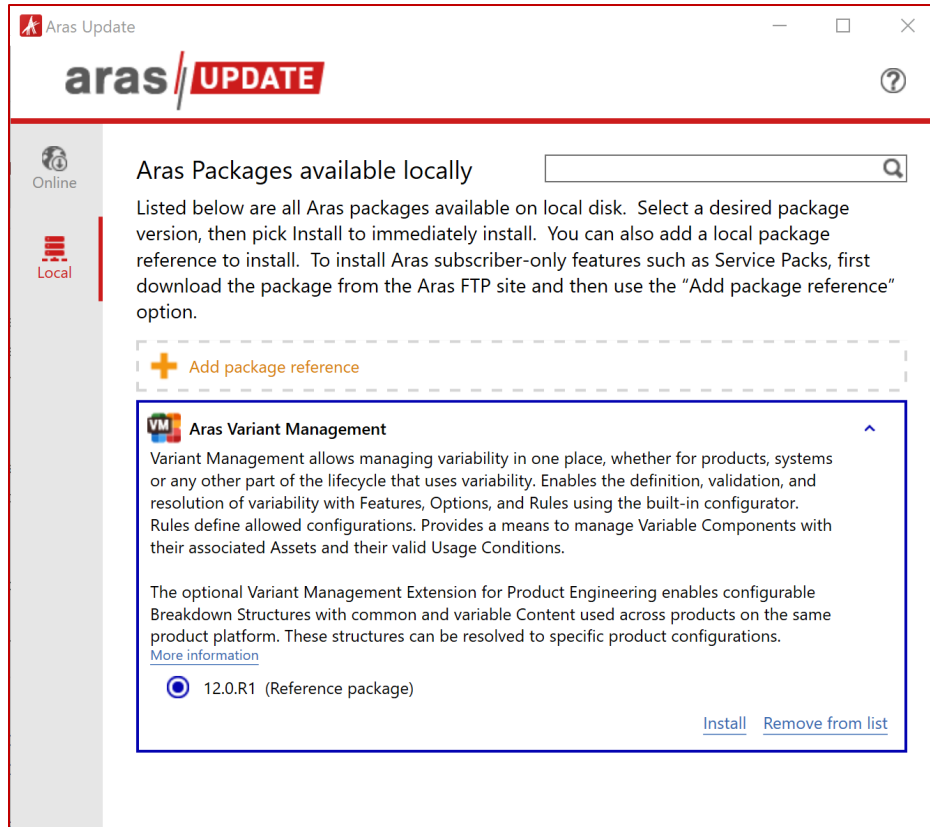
Aras Update

aras UPDATE

?

Online

Local

Aras Packages available locally

Listed below are all Aras packages available on local disk. Select a desired package version, then pick Install to immediately install. You can also add a local package reference to install. To install Aras subscriber-only features such as Service Packs, first download the package from the Aras FTP site and then use the “Add package reference” option.

Add package reference

VM Aras Variant Management

Variant Management allows managing variability in one place, whether for products, systems or any other part of the lifecycle that uses variability. Enables the definition, validation, and resolution of variability with Features, Options, and Rules using the built-in configurator. Rules define allowed configurations. Provides a means to manage Variable Components with their associated Assets and their valid Usage Conditions.

The optional Variant Management Extension for Product Engineering enables configurable Breakdown Structures with common and variable Content used across products on the same product platform. These structures can be resolved to specific product configurations.
More information

12.0.R1 (Reference package)

Install Remove from list